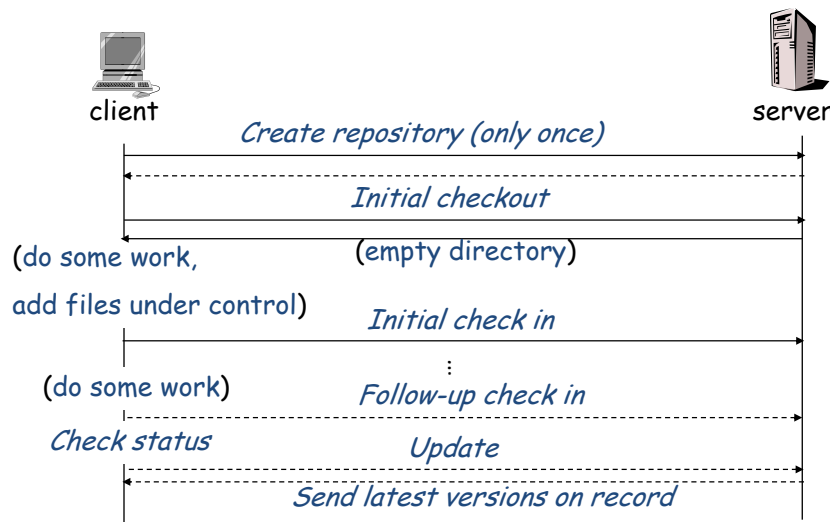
client

server

Create repository (only once)

Initial checkout

(empty directory)

(do some work, add files under control)

Initial check in

⋮

(do some work)

Follow-up check in

Check status

Update

Send latest versions on record